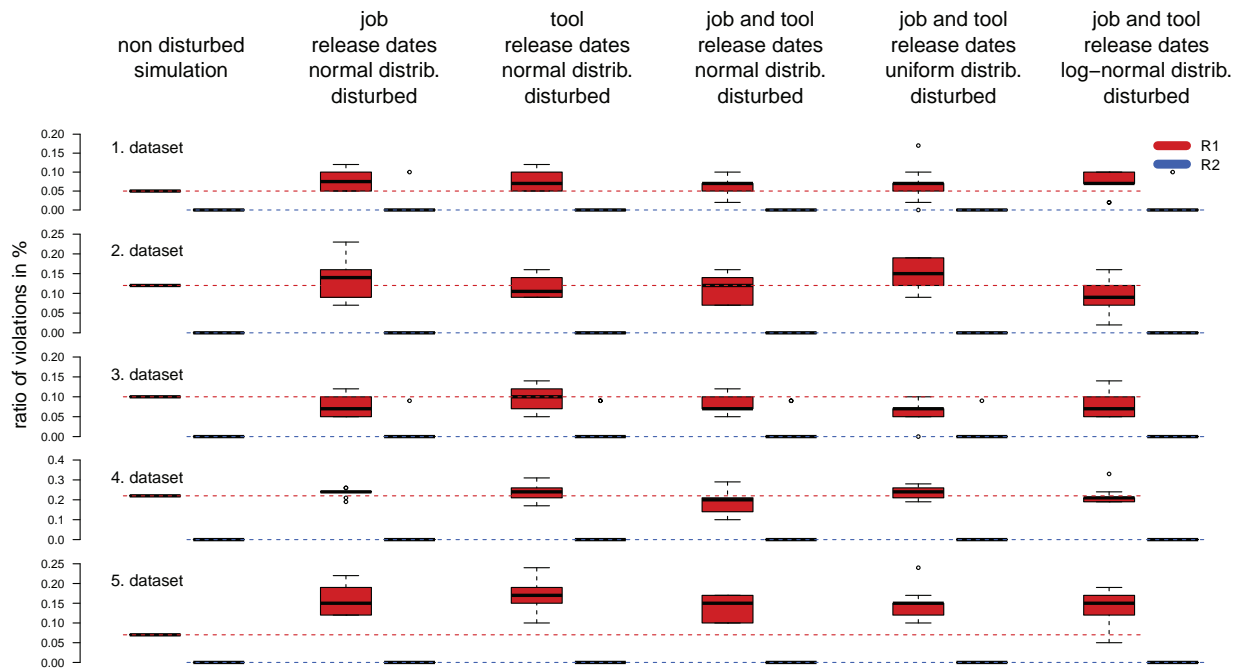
non disturbed simulation

job release dates normal distrib. disturbed

tool release dates normal distrib. disturbed

job and tool release dates normal distrib. disturbed

job and tool release dates uniform distrib. disturbed

job and tool release dates log−normal distrib. disturbed

R1
R2

ratio of violations in %

1. dataset
0.20
0.15
0.10
0.05
0.00

2. dataset
0.25
0.20
0.15
0.10
0.05
0.00

3. dataset
0.20
0.15
0.10
0.05
0.00

4. dataset
0.4
0.3
0.2
0.1
0.0

5. dataset
0.25
0.20
0.15
0.10
0.05
0.00